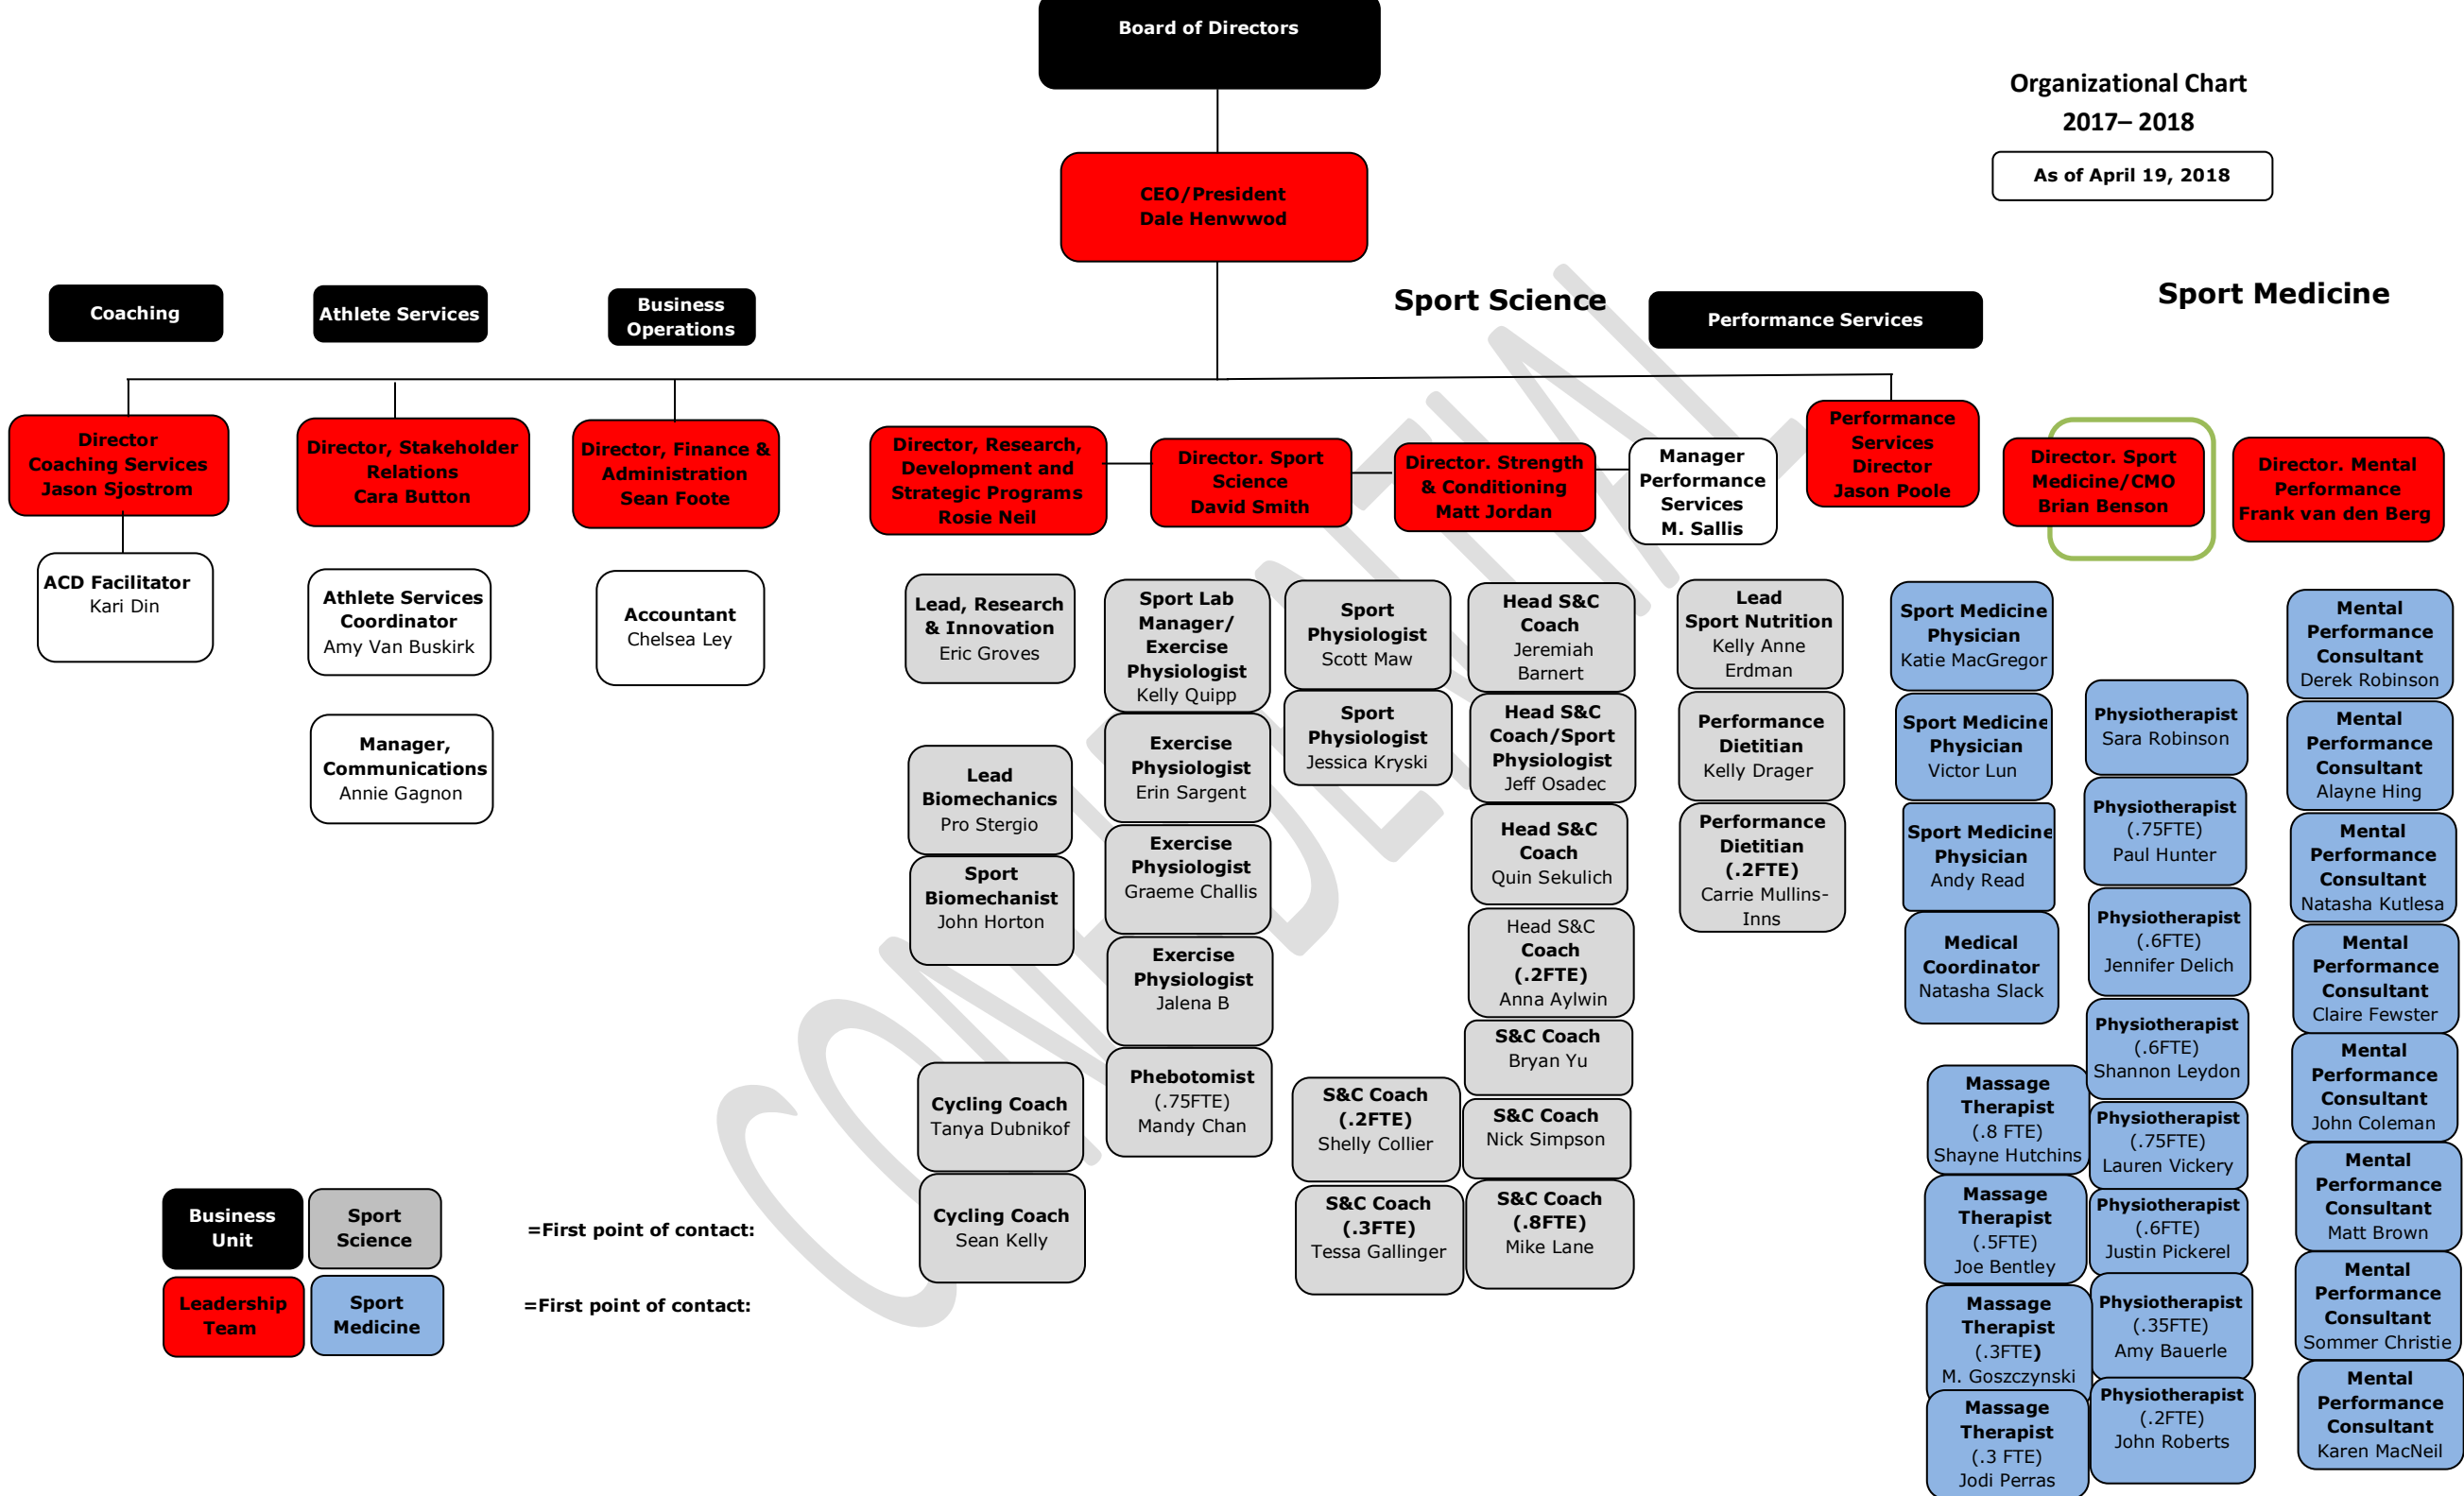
Board of Directors

Organizational Chart
2017– 2018

As of April 19, 2018

CEO/President
Dale Henwwod

Coaching

Athlete Services

Business Operations

Sport Science

Performance Services

Sport Medicine

Director Coaching Services
Jason Sjostrom

Director, Stakeholder Relations
Cara Button

Director, Finance & Administration
Sean Foote

Director, Research, Development and Strategic Programs
Rosie Neil

Director. Sport Science
David Smith

Director. Strength & Conditioning
Matt Jordan

Manager Performance Services
M. Sallis

Performance Services Director
Jason Poole

Director. Sport Medicine/CMO
Brian Benson

Director. Mental Performance
Frank van den Berg

ACD Facilitator
Kari Din

Athlete Services Coordinator
Amy Van Buskirk

Manager, Communications
Annie Gagnon

Accountant
Chelsea Ley

Lead, Research & Innovation
Eric Groves

Lead Biomechanics
Pro Stergio

Sport Biomechanist
John Horton

Cycling Coach
Tanya Dubnikof

Cycling Coach
Sean Kelly

Sport Lab Manager/ Exercise Physiologist
Kelly Quipp

Exercise Physiologist
Erin Sargent

Exercise Physiologist
Graeme Challis

Exercise Physiologist
Jalena B

Phebotomist
(.75FTE)
Mandy Chan

Sport Physiologist
Scott Maw

Sport Physiologist
Jessica Kryski

S&C Coach
(.2FTE)
Shelly Collier

S&C Coach
(.3FTE)
Tessa Gallinger

Head S&C Coach
Jeremiah Barnert

Head S&C Coach/Sport Physiologist
Jeff Osadec

Head S&C Coach
Quin Sekulich

Head S&C Coach
(.2FTE)
Anna Aylwin

S&C Coach
Bryan Yu

S&C Coach
Nick Simpson

S&C Coach
(.8FTE)
Mike Lane

Lead Sport Nutrition
Kelly Anne Erdman

Performance Dietitian
Kelly Drager

Performance Dietitian
(.2FTE)
Carrie Mullins-Inns

Sport Medicine Physician
Katie MacGregor

Sport Medicine Physician
Victor Lun

Sport Medicine Physician
Andy Read

Medical Coordinator
Natasha Slack

Massage Therapist
(.8 FTE)
Shayne Hutchins

Massage Therapist
(.5FTE)
Joe Bentley

Massage Therapist
(.3FTE)
M. Goszczynski

Massage Therapist
(.3 FTE)
Jodi Perras

Physiotherapist
Sara Robinson

Physiotherapist
(.75FTE)
Paul Hunter

Physiotherapist
(.6FTE)
Jennifer Delich

Physiotherapist
(.6FTE)
Shannon Leydon

Physiotherapist
(.75FTE)
Lauren Vickery

Physiotherapist
(.6FTE)
Justin Pickerel

Physiotherapist
(.35FTE)
Amy Bauerle

Physiotherapist
(.2FTE)
John Roberts

Mental Performance Consultant
Derek Robinson

Mental Performance Consultant
Alayne Hing

Mental Performance Consultant
Natasha Kutlesa

Mental Performance Consultant
Claire Fewster

Mental Performance Consultant
John Coleman

Mental Performance Consultant
Matt Brown

Mental Performance Consultant
Sommer Christie

Mental Performance Consultant
Karen MacNeil

Business Unit | Sport Science
Leadership Team | Sport Medicine

=First point of contact:

=First point of contact:

CONFIDENTIAL